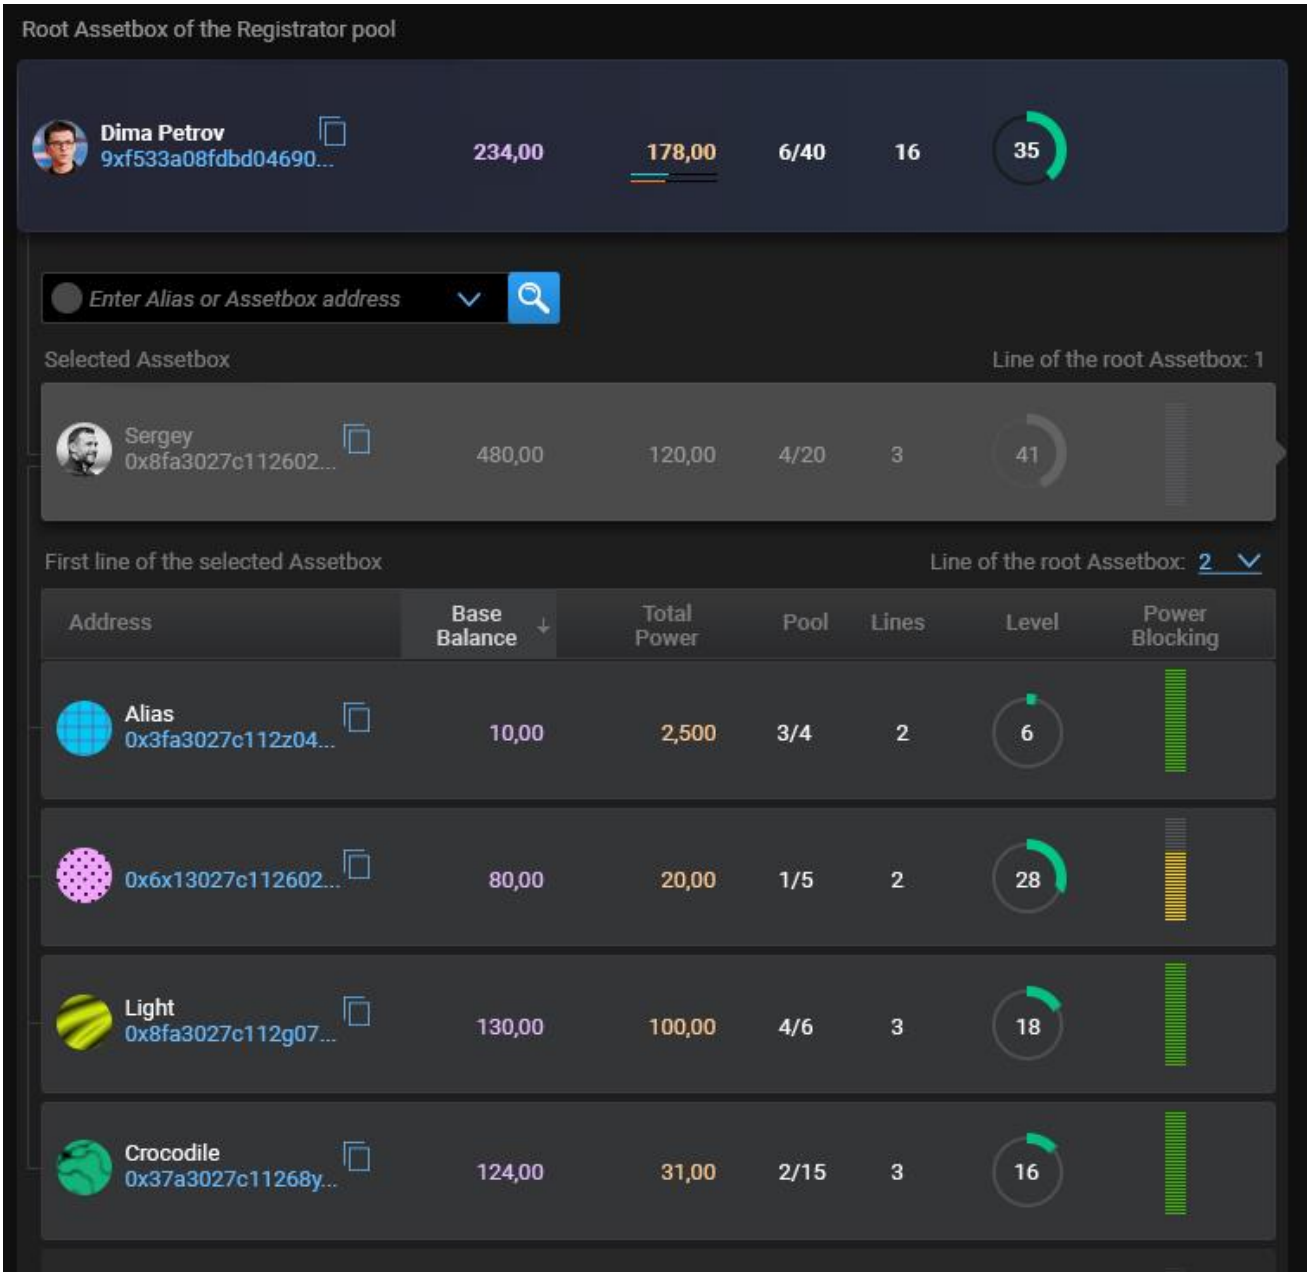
Root Assetbox of the Registrator pool

Dima Petrov
9xf533a08fdbd04690...
234,00
178,00
6/40
16
35

Enter Alias or Assetbox address

Selected Assetbox
Line of the root Assetbox: 1

Sergey
0x8fa3027c112602...
480,00
120,00
4/20
3
41

First line of the selected Assetbox
Line of the root Assetbox: 2

| Address | Base Balance | Total Power | Pool | Lines | Level | Power Blocking |
|---|---|---|---|---|---|---|
| Alias 0x3fa3027c112z04... | 10,00 | 2,500 | 3/4 | 2 | 6 | |
| 0x6x13027c112602... | 80,00 | 20,00 | 1/5 | 2 | 28 | |
| Light 0x8fa3027c112g07... | 130,00 | 100,00 | 4/6 | 3 | 18 | |
| Crocodile 0x37a3027c11268y... | 124,00 | 31,00 | 2/15 | 3 | 16 | |